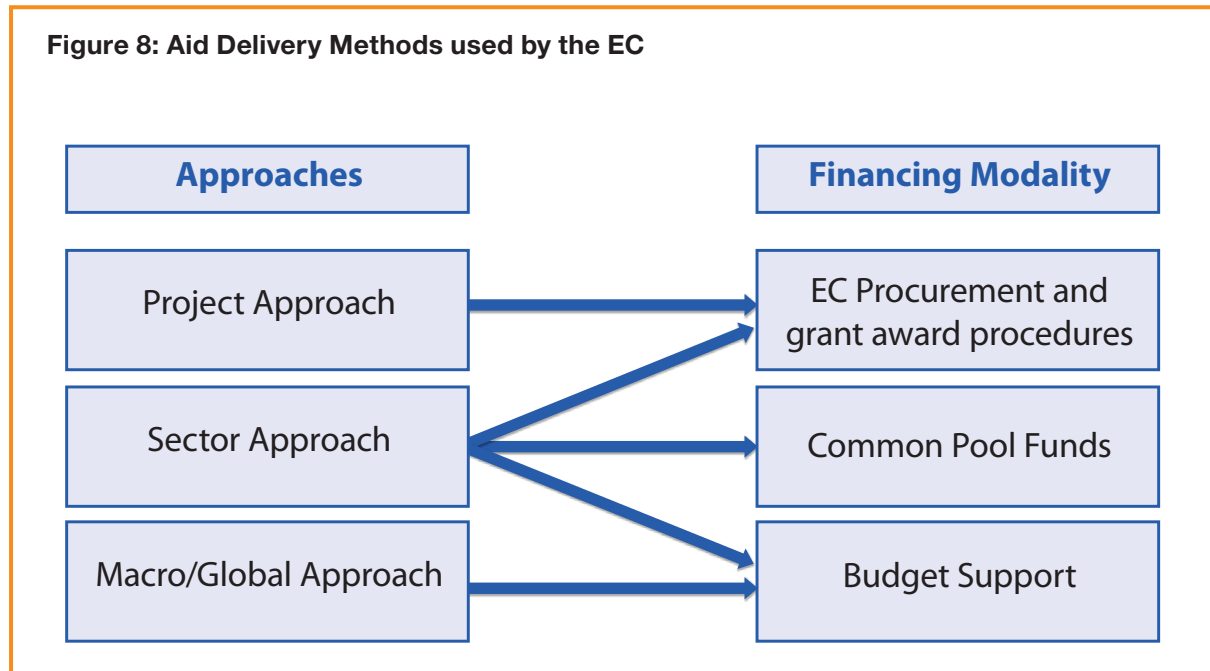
Figure 8: Aid Delivery Methods used by the EC

Approaches

Financing Modality

Project Approach

EC Procurement and grant award procedures

Sector Approach

Common Pool Funds

Macro/Global Approach

Budget Support